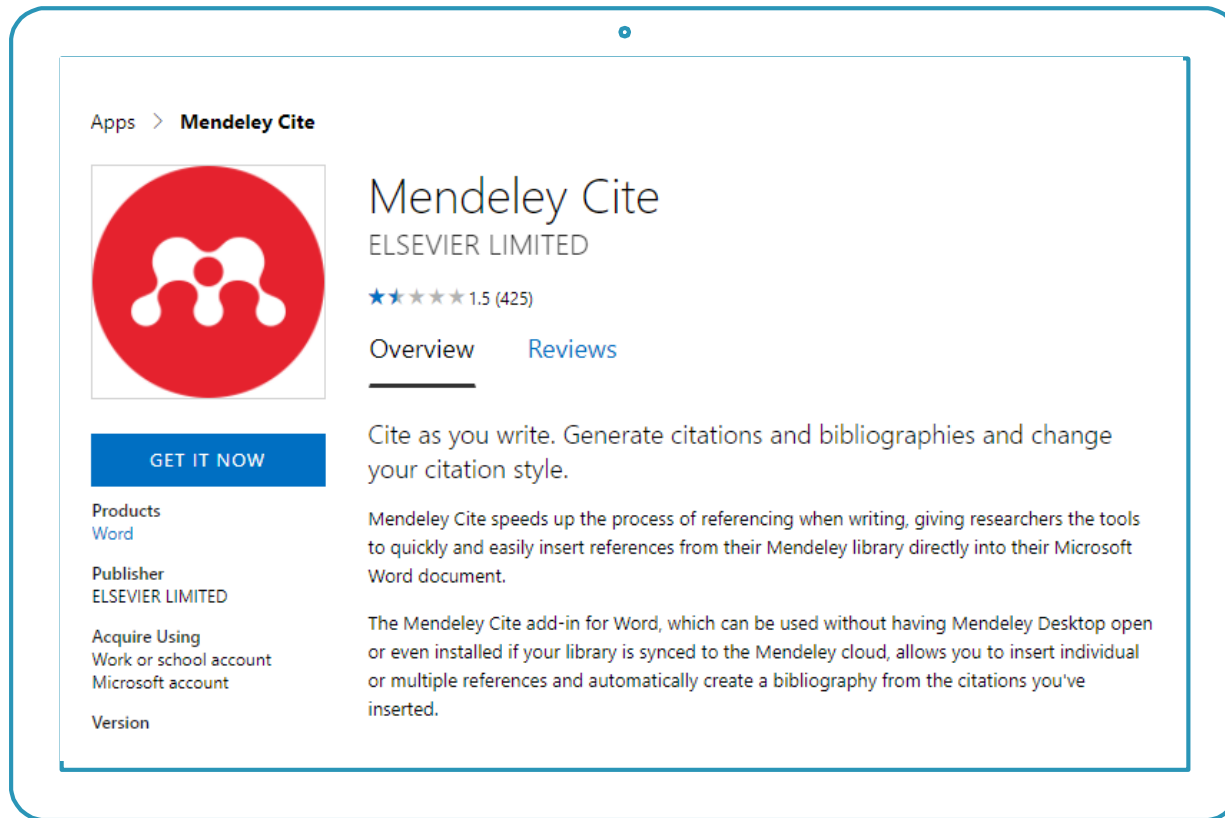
Apps > Mendeley Cite

Mendeley Cite
ELSEVIER LIMITED

1.5 (425)

Overview Reviews

GET IT NOW

Products
Word

Publisher
ELSEVIER LIMITED

Acquire Using
Work or school account
Microsoft account

Version

Cite as you write. Generate citations and bibliographies and change your citation style.

Mendeley Cite speeds up the process of referencing when writing, giving researchers the tools to quickly and easily insert references from their Mendeley library directly into their Microsoft Word document.

The Mendeley Cite add-in for Word, which can be used without having Mendeley Desktop open or even installed if your library is synced to the Mendeley cloud, allows you to insert individual or multiple references and automatically create a bibliography from the citations you've inserted.